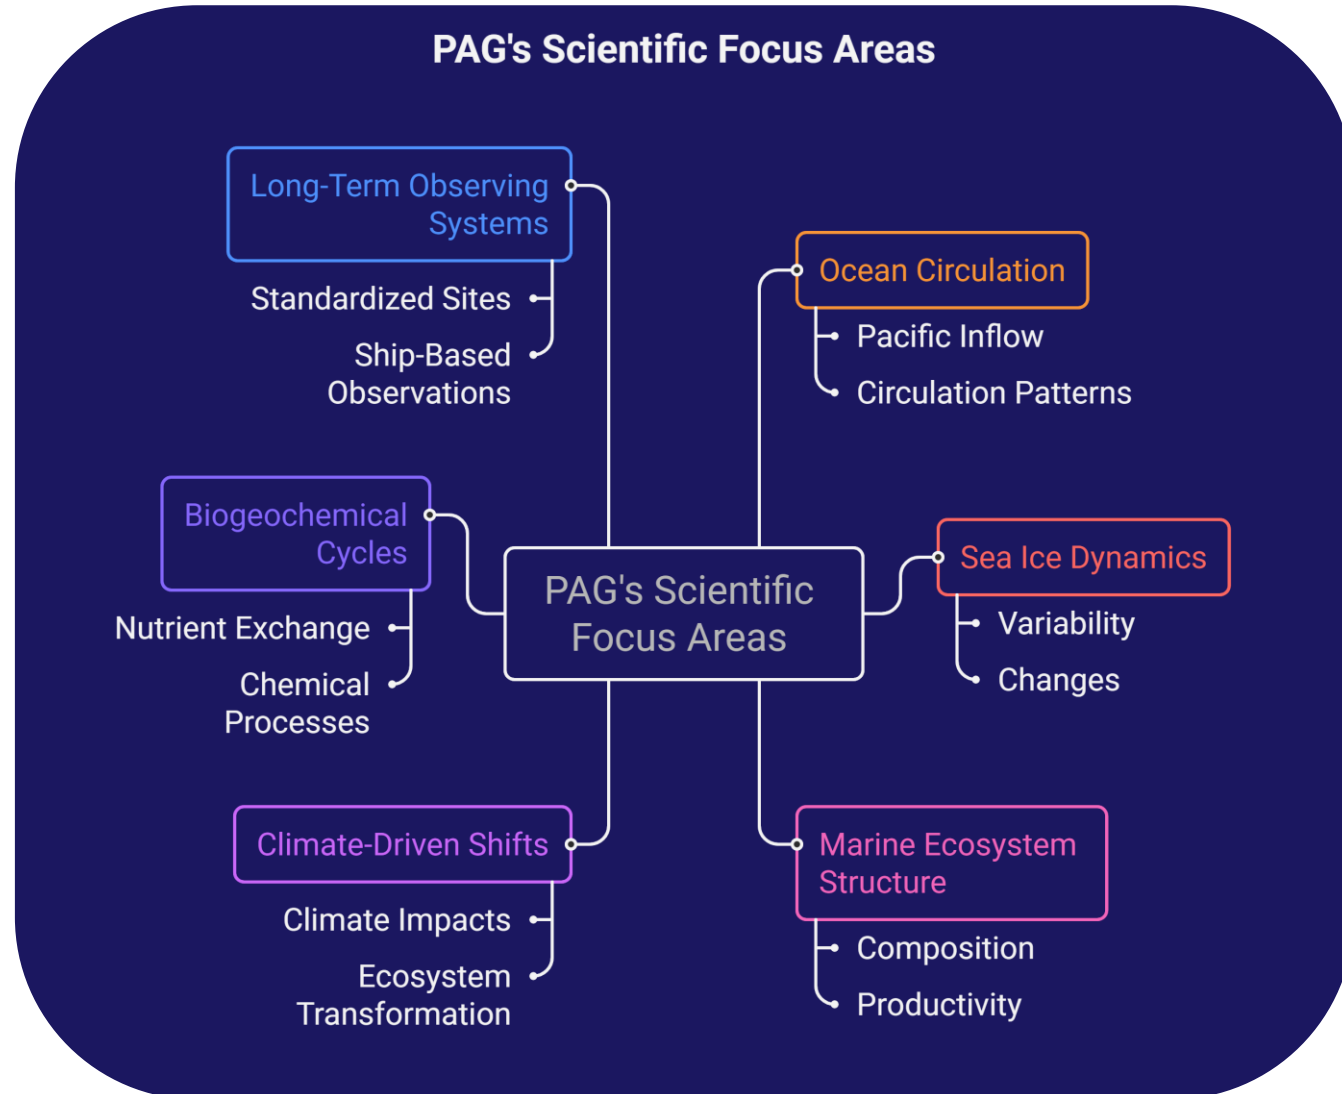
PAG's Scientific Focus Areas

Long-Term Observing Systems

Standardized Sites

Ship-Based Observations

Ocean Circulation

Pacific Inflow

Circulation Patterns

Biogeochemical Cycles

Nutrient Exchange

Chemical Processes

PAG's Scientific Focus Areas

Sea Ice Dynamics

Variability

Changes

Climate-Driven Shifts

Climate Impacts

Ecosystem Transformation

Marine Ecosystem Structure

Composition

Productivity